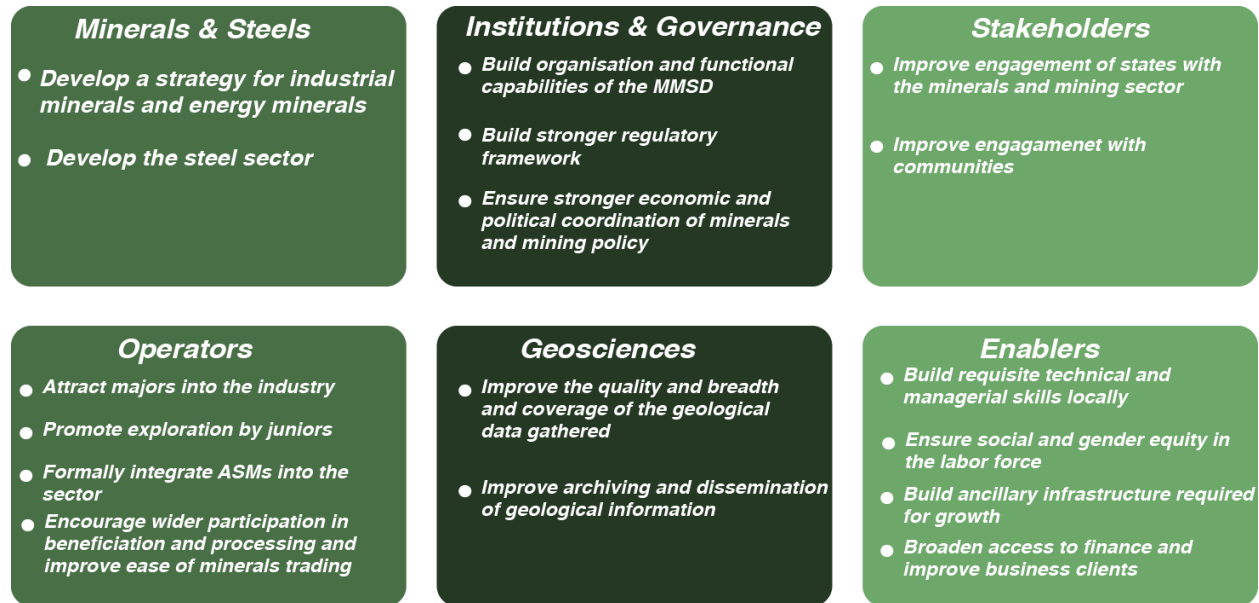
Minerals & Steels

- Develop a strategy for industrial minerals and energy minerals
- Develop the steel sector

Institutions & Governance

- Build organisation and functional capabilities of the MMSD
- Build stronger regulatory framework
- Ensure stronger economic and political coordination of minerals and mining policy

Stakeholders

- Improve engagement of states with the minerals and mining sector
- Improve engagamenet with communities

Operators

- Attract majors into the industry
- Promote exploration by juniors
- Formally integrate ASMs into the sector
- Encourage wider participation in beneficiation and processing and improve ease of minerals trading

Geosciences

- Improve the quality and breadth and coverage of the geological data gathered
- Improve archiving and dissemination of geological information

Enablers

- Build requisite technical and managerial skills locally
- Ensure social and gender equity in the labor force
- Build ancillary infrastructure required for growth
- Broaden access to finance and improve business clients